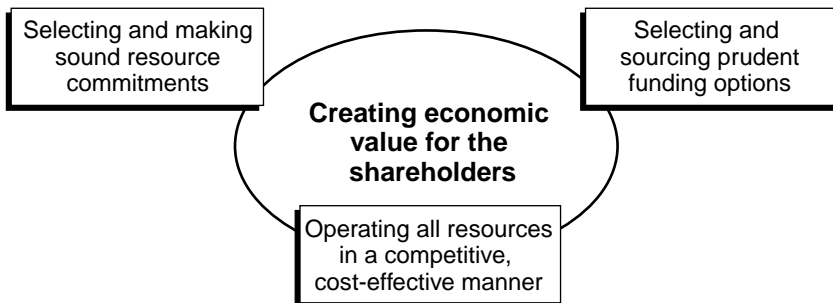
Selecting and making sound resource commitments

Selecting and sourcing prudent funding options

Creating economic value for the shareholders

Operating all resources in a competitive, cost-effective manner